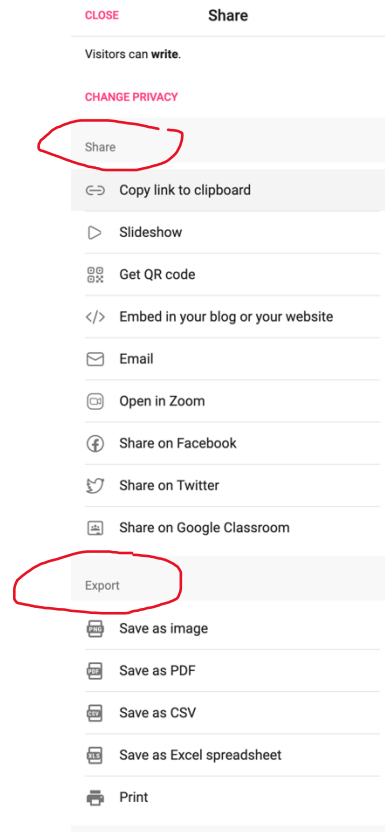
CLOSE Share

Visitors can write.

CHANGE PRIVACY

Share

Copy link to clipboard

Slideshow

Get QR code

Embed in your blog or your website

Email

Open in Zoom

Share on Facebook

Share on Twitter

Share on Google Classroom

Export

Save as image

Save as PDF

Save as CSV

Save as Excel spreadsheet

Print